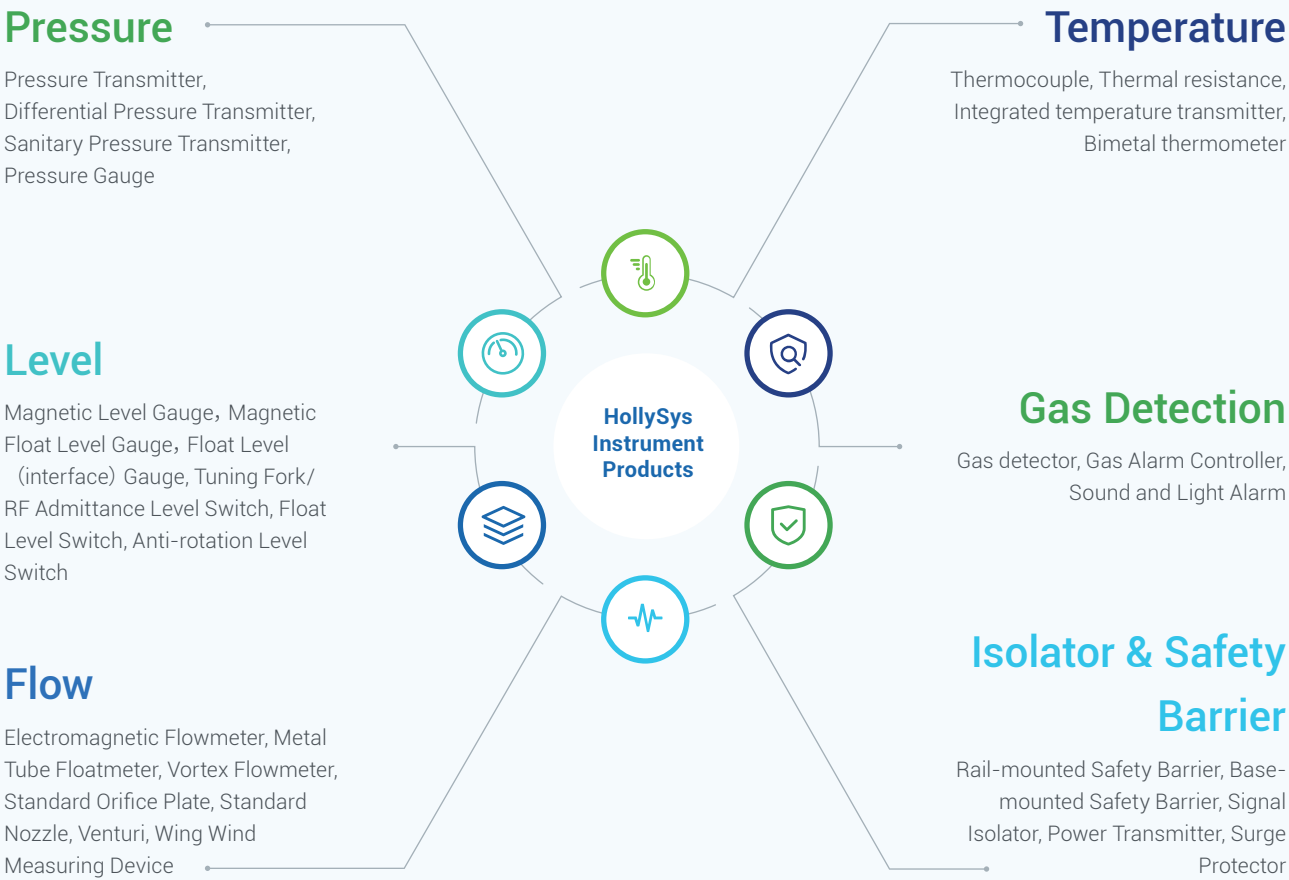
Pressure

Pressure Transmitter, Differential Pressure Transmitter, Sanitary Pressure Transmitter, Pressure Gauge

Temperature

Thermocouple, Thermal resistance, Integrated temperature transmitter, Bimetal thermometer

Level

Magnetic Level Gauge，Magnetic Float Level Gauge，Float Level （interface）Gauge, Tuning Fork/ RF Admittance Level Switch, Float Level Switch, Anti-rotation Level Switch

HollySys Instrument Products

Gas Detection

Gas detector, Gas Alarm Controller, Sound and Light Alarm

Flow

Electromagnetic Flowmeter, Metal Tube Floatmeter, Vortex Flowmeter, Standard Orifice Plate, Standard Nozzle, Venturi, Wing Wind Measuring Device

Isolator & Safety Barrier

Rail-mounted Safety Barrier, Base-mounted Safety Barrier, Signal Isolator, Power Transmitter, Surge Protector